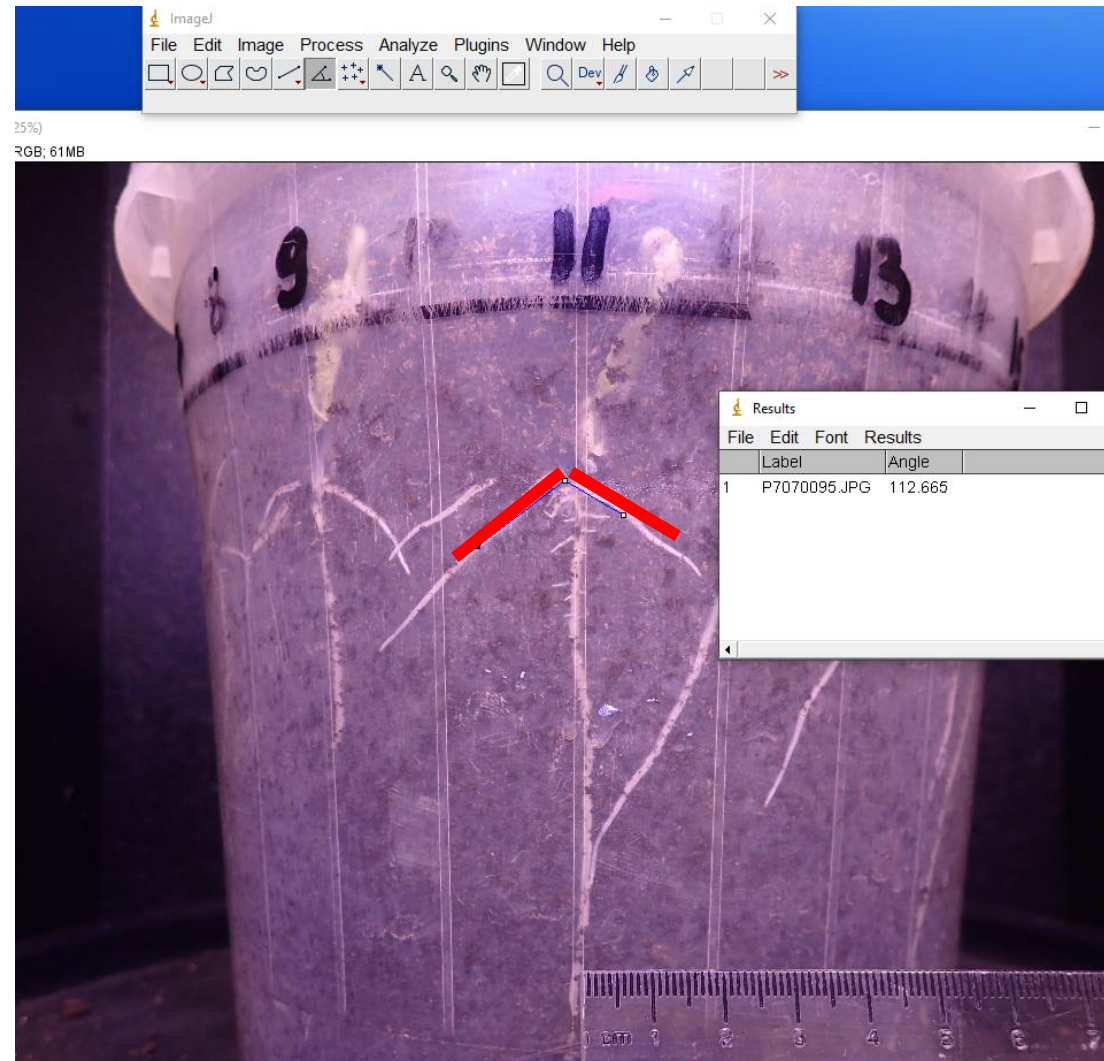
ImageJ

File Edit Image Process Analyze Plugins Window Help

Dev

25%)

RGB; 61MB

8 9 11 13

Results

File Edit Font Results

| | Label | Angle |
|---|---|---|
| 1 | P7070095.JPG | 112.665 |

cm 1 2 3 4 5 6 7